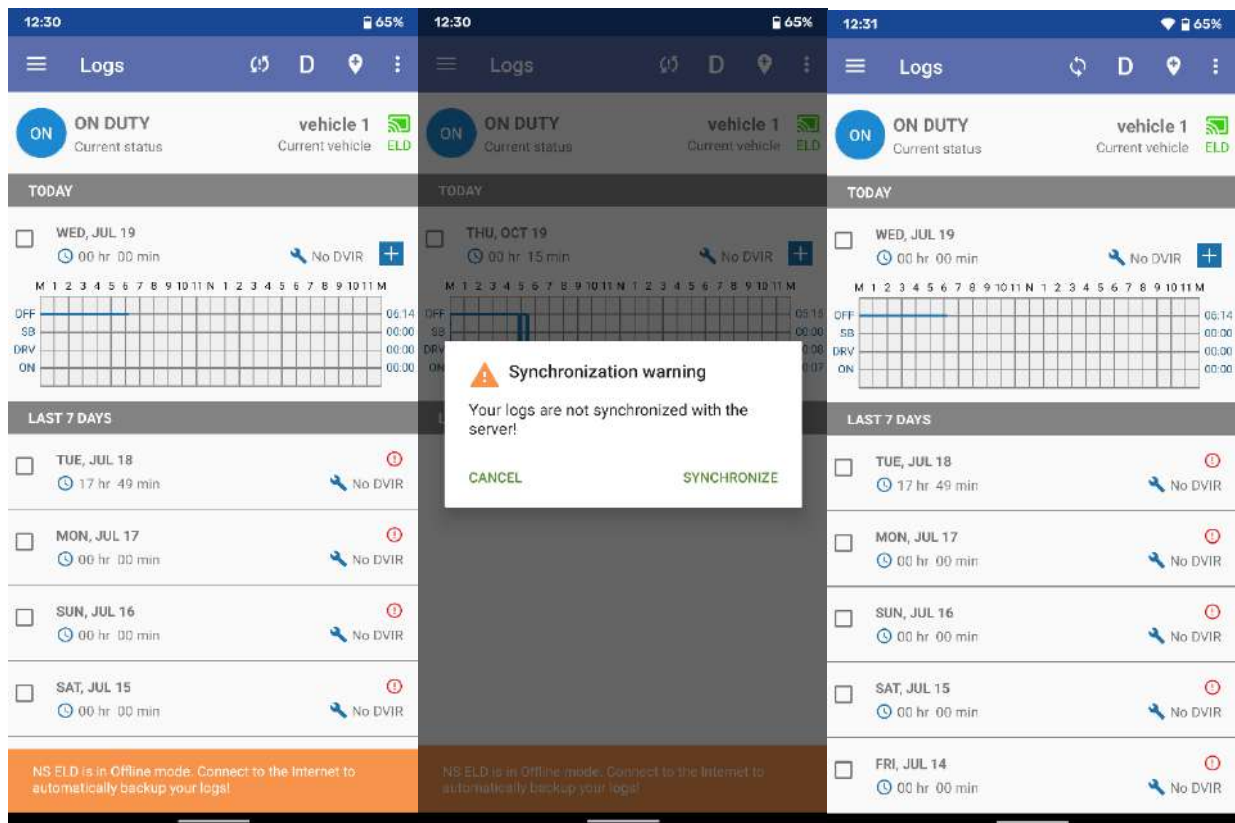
12:30 65%

Logs D

ON ON DUTY Current status

vehicle 1 Current vehicle ELD

TODAY

WED, JUL 19
00 hr 00 min

No DVIR +

M 1 2 3 4 5 6 7 8 9 10 11 N 1 2 3 4 5 6 7 8 9 10 11 M

OFF 06:14
SB 00:00
DRV 00:00
ON 00:00

LAST 7 DAYS

TUE, JUL 18
17 hr 49 min
No DVIR

MON, JUL 17
00 hr 00 min
No DVIR

SUN, JUL 16
00 hr 00 min
No DVIR

SAT, JUL 15
00 hr 00 min
No DVIR

NS ELD is in Offline mode. Connect to the Internet to automatically backup your logs!

12:30 65%

Logs D

ON ON DUTY Current status

vehicle 1 Current vehicle ELD

TODAY

THU, OCT 19
00 hr 15 min

No DVIR +

M 1 2 3 4 5 6 7 8 9 10 11 N 1 2 3 4 5 6 7 8 9 10 11 M

OFF 05:15
SB
DRV 0:08
ON 0:07

Synchronization warning

Your logs are not synchronized with the server!

CANCEL SYNCHRONIZE

NS ELD is in Offline mode. Connect to the Internet to automatically backup your logs!

12:31 65%

Logs D

ON ON DUTY Current status

vehicle 1 Current vehicle ELD

TODAY

WED, JUL 19
00 hr 00 min

No DVIR +

M 1 2 3 4 5 6 7 8 9 10 11 N 1 2 3 4 5 6 7 8 9 10 11 M

OFF 06:14
SB 00:00
DRV 00:00
ON 00:00

LAST 7 DAYS

TUE, JUL 18
17 hr 49 min
No DVIR

MON, JUL 17
00 hr 00 min
No DVIR

SUN, JUL 16
00 hr 00 min
No DVIR

SAT, JUL 15
00 hr 00 min
No DVIR

FRI, JUL 14
00 hr 00 min
No DVIR